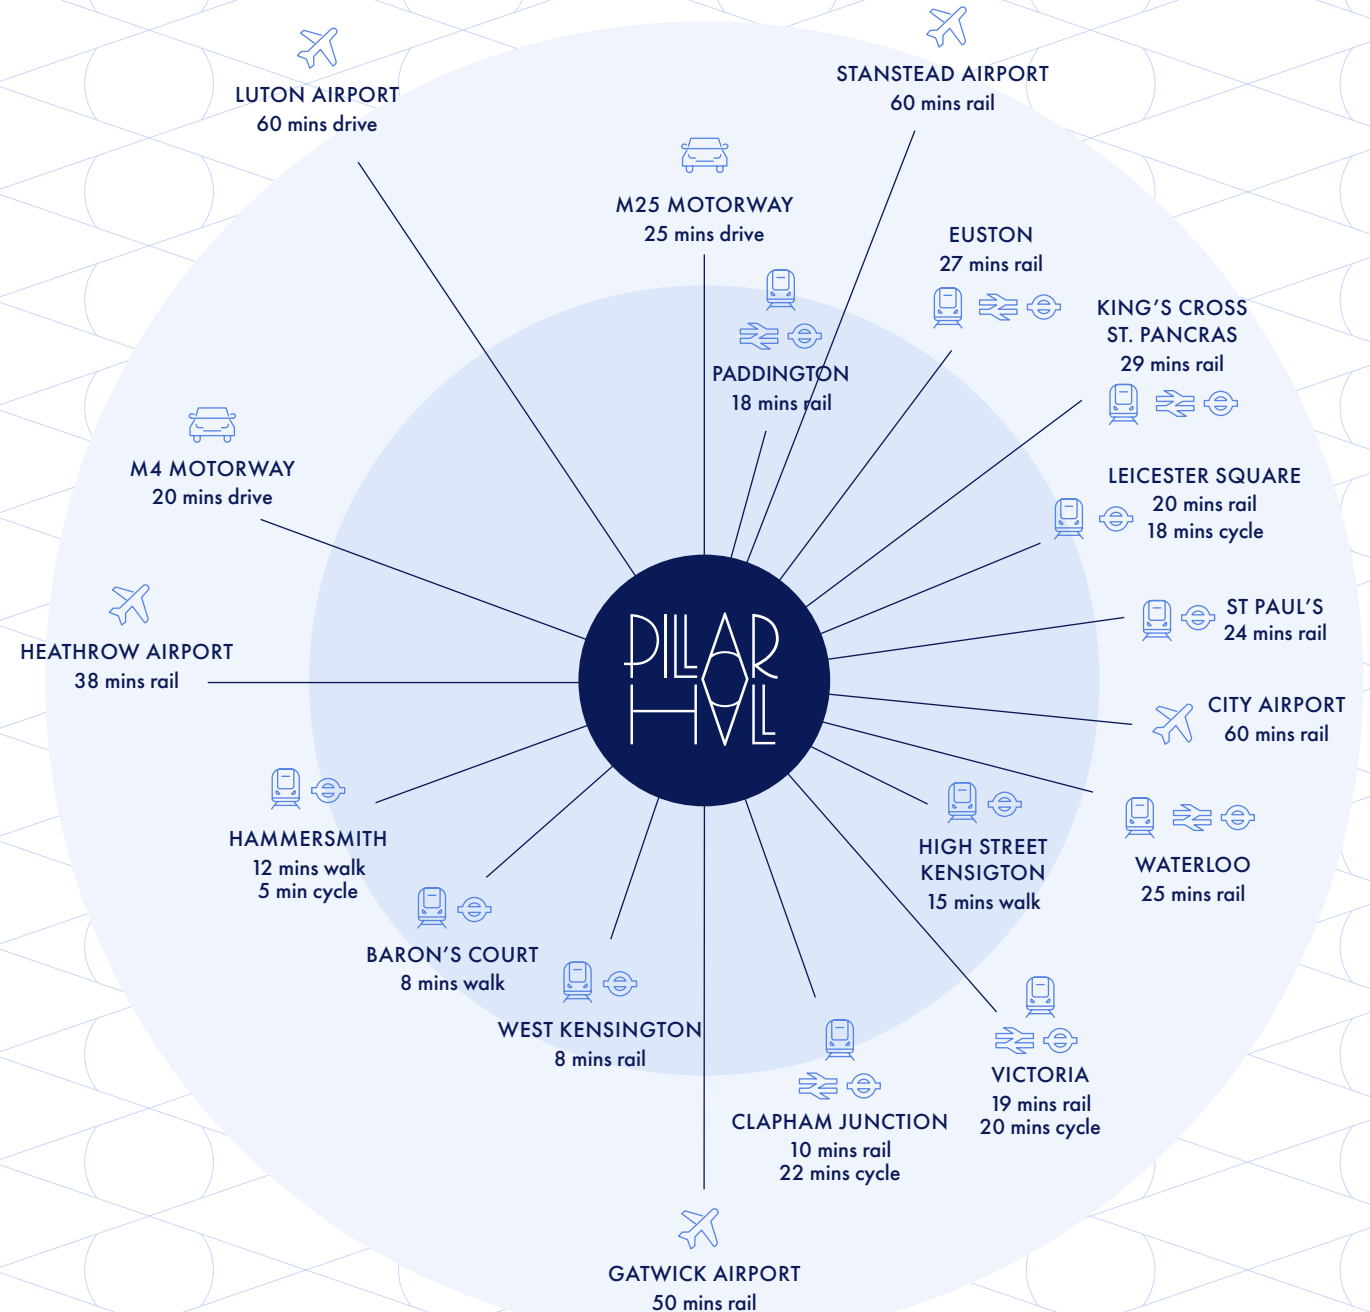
LUTON AIRPORT
60 mins drive

STANSTEAD AIRPORT
60 mins rail

M25 MOTORWAY
25 mins drive

EUSTON
27 mins rail

KING'S CROSS
ST. PANCRAS
29 mins rail

PADDINGTON
18 mins rail

M4 MOTORWAY
20 mins drive

LEICESTER SQUARE
20 mins rail
18 mins cycle

ST PAUL'S
24 mins rail

HEATHROW AIRPORT
38 mins rail

PILLAR HALL

CITY AIRPORT
60 mins rail

HAMMERSMITH
12 mins walk
5 min cycle

HIGH STREET
KENSIGTON
15 mins walk

WATERLOO
25 mins rail

BARON'S COURT
8 mins walk

WEST KENSINGTON
8 mins rail

VICTORIA
19 mins rail
20 mins cycle

CLAPHAM JUNCTION
10 mins rail
22 mins cycle

GATWICK AIRPORT
50 mins rail